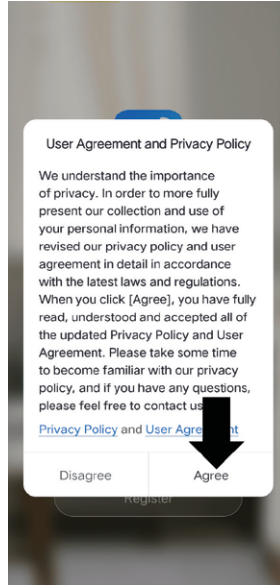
User Agreement and Privacy Policy

We understand the importance of privacy. In order to more fully present our collection and use of your personal information, we have revised our privacy policy and user agreement in detail in accordance with the latest laws and regulations. When you click [Agree], you have fully read, understood and accepted all of the updated Privacy Policy and User Agreement. Please take some time to become familiar with our privacy policy, and if you have any questions, please feel free to contact us

Privacy Policy and User Agre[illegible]

Disagree

Agree

Register